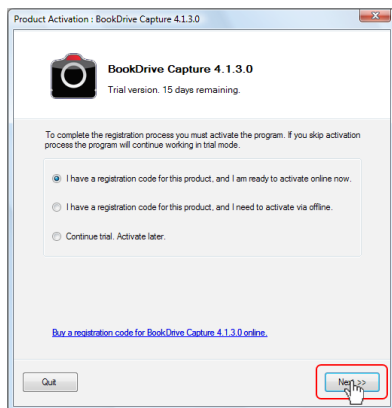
Product Activation : BookDrive Capture 4.1.3.0

BookDrive Capture 4.1.3.0
Trial version. 15 days remaining.

To complete the registration process you must activate the program. If you skip activation process the program will continue working in trial mode.

I have a registration code for this product, and I am ready to activate online now.

I have a registration code for this product, and I need to activate via offline.

Continue trial. Activate later.

Buy a registration code for BookDrive Capture 4.1.3.0 online.

Quit

Next >>